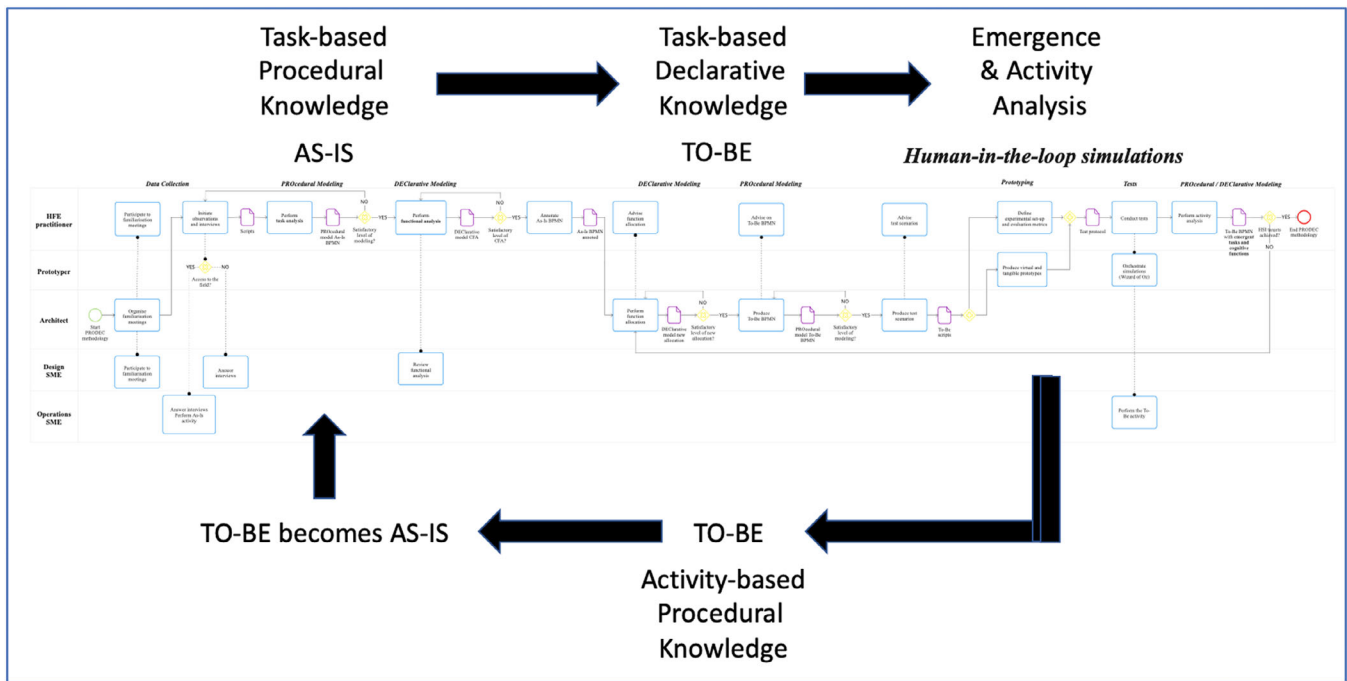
Task-based Procedural Knowledge

Task-based Declarative Knowledge

Emergence & Activity Analysis

AS-IS

TO-BE

Human-in-the-loop simulations

Data Collection

PROcedural Modeling

DECLarative Modeling

DECLarative Modeling

PROcedural Modeling

Prototyping

Tests

PROcedural / DECLarative Modeling

HFE practitioner

Prototyper

Architect

Design SME

Operations SME

Participate to familiarisation meetings

Initiate observations and interviews

Scripts

Perform task analysis

PROcedural model As-Is BPMN

Satisfactory level of modeling?

NO

YES

Perform functional analysis

DECLarative model CFA

Satisfactory level of CFA?

NO

YES

Annotate As-Is BPMN

As-Is BPMN annotated

Advise function allocation

Advise on To-Be BPMN

Advise test scenarios

Define experimental set-up and evaluation metrics

Test protocol

Conduct tests

Perform activity analysis

To-Be BPMN with emergent tasks and cognitive functions

HSI goals achieved?

YES

NO

End PRODEC methodology

YES

NO

Access to the field?

Produce virtual and tangible prototypes

Orchestrate simulations (Wizard of Oz)

Start PRODEC methodology

Organize familiarisation meetings

Perform function allocation

DECLarative model new allocation

Satisfactory level of new allocation?

NO

YES

Produce To-Be BPMN

PROcedural model To-Be BPMN

Satisfactory level of modeling?

NO

YES

Produce test scenarios

To-Be scripts

Participate to familiarisation meetings

Answer interviews

Review functional analysis

Answer interviews Perform As-Is activity

Perform the To-Be activity

TO-BE becomes AS-IS

TO-BE

Activity-based Procedural Knowledge